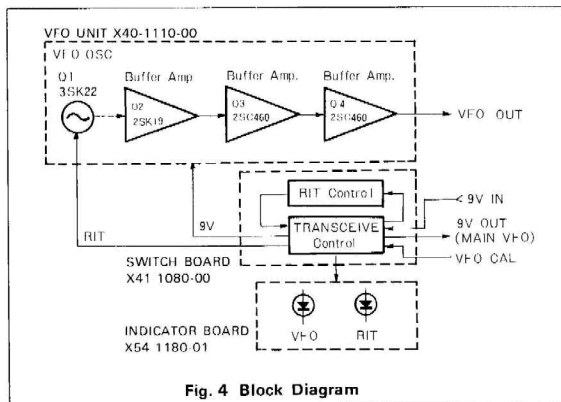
VFO UNIT X40-1110-00

VFO OSC

Q1
3SK22

Buffer Amp

Q2
2SK19

Buffer Amp.

Q3
2SC460

Buffer Amp.

Q4
2SC460

VFO OUT

9V

RIT

RIT Control

TRANSCEIVE
Control

9V IN

9V OUT
(MAIN VFO)

VFO CAL

SWITCH BOARD
X41 1080-00

INDICATOR BOARD
X54 1180-01

VFO

RIT

Fig. 4 Block Diagram